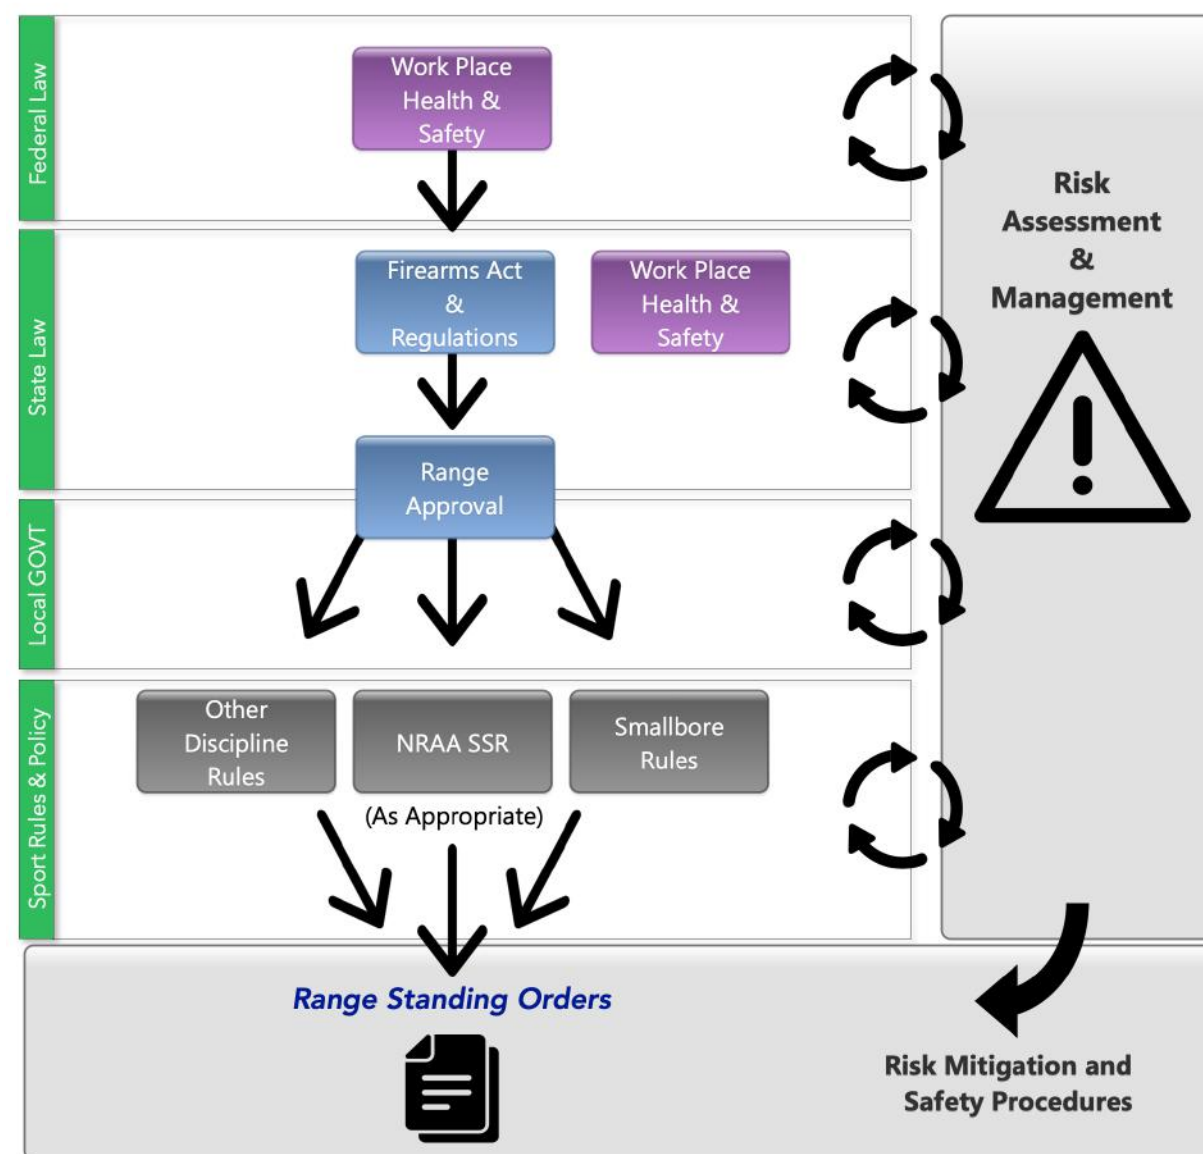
Federal Law

Work Place Health & Safety

State Law

Firearms Act & Regulations

Work Place Health & Safety

Range Approval

Local GOVT

Sport Rules & Policy

Other Discipline Rules

NRAA SSR

Smallbore Rules

(As Appropriate)

Risk Assessment & Management

Range Standing Orders

Risk Mitigation and Safety Procedures